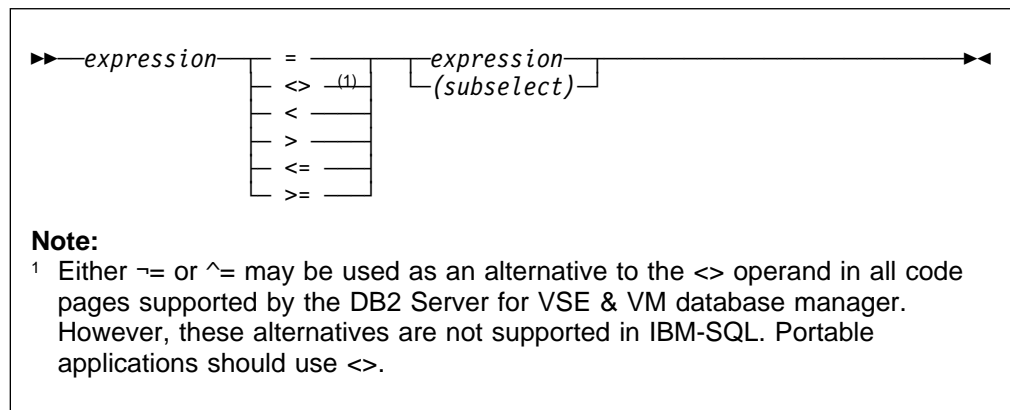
expression
=
<> (1)
<
>
<=
>=
expression
(subselect)

**Note:**

¹ Either ¬= or ^= may be used as an alternative to the <> operand in all code pages supported by the DB2 Server for VSE & VM database manager. However, these alternatives are not supported in IBM-SQL. Portable applications should use <>.